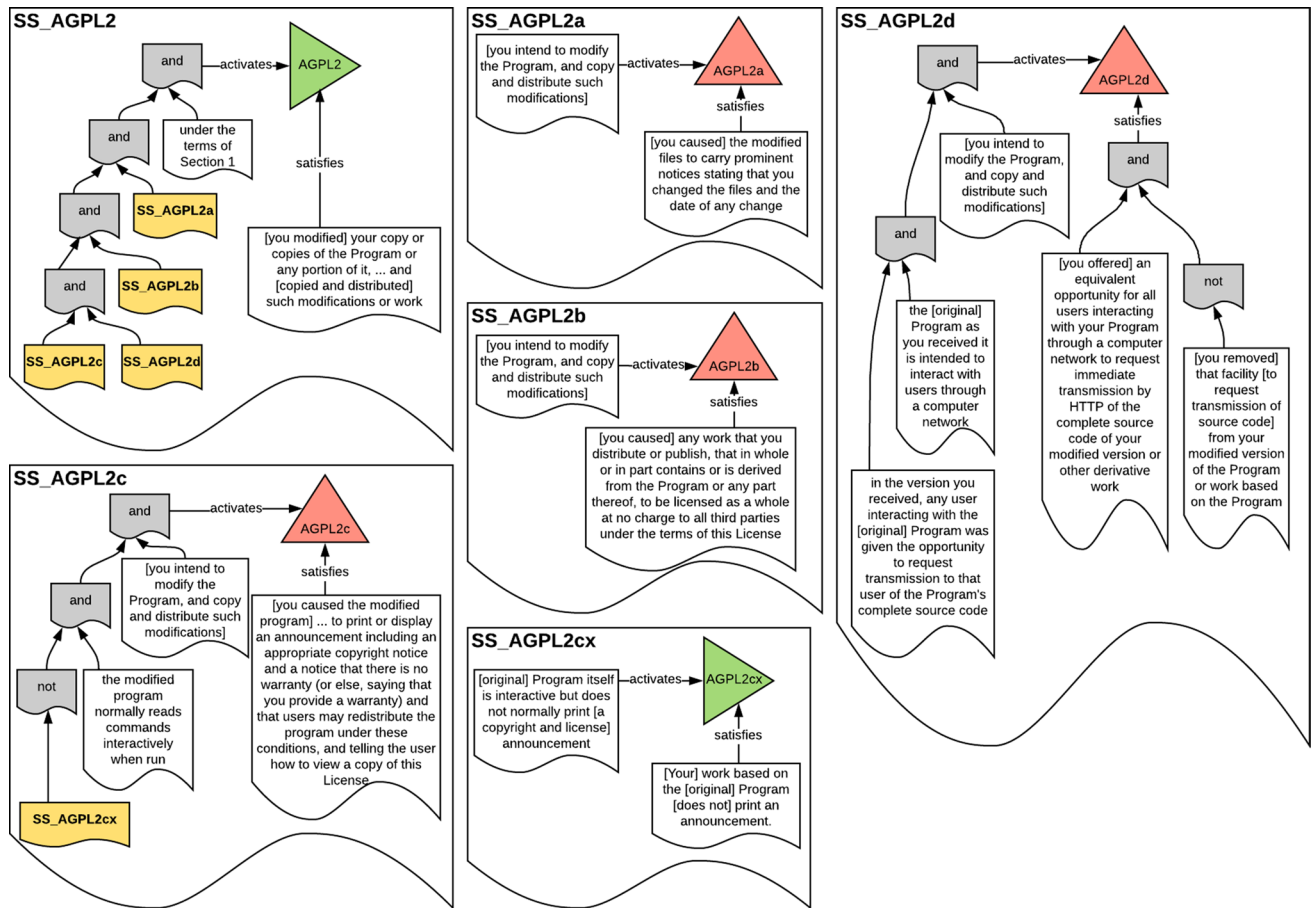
SS_AGPL2

and

activates

AGPL2

and

under the terms of Section 1

and

SS_AGPL2a

satisfies

and

SS_AGPL2b

[you modified] your copy or copies of the Program or any portion of it, ... and [copied and distributed] such modifications or work

SS_AGPL2c

SS_AGPL2d

SS_AGPL2a

[you intend to modify the Program, and copy and distribute such modifications]

activates

AGPL2a

satisfies

[you caused] the modified files to carry prominent notices stating that you changed the files and the date of any change

SS_AGPL2b

[you intend to modify the Program, and copy and distribute such modifications]

activates

AGPL2b

satisfies

[you caused] any work that you distribute or publish, that in whole or in part contains or is derived from the Program or any part thereof, to be licensed as a whole at no charge to all third parties under the terms of this License

SS_AGPL2cx

[original] Program itself is interactive but does not normally print [a copyright and license] announcement

activates

AGPL2cx

satisfies

[Your] work based on the [original] Program [does not] print an announcement.

SS_AGPL2c

and

activates

AGPL2c

[you intend to modify the Program, and copy and distribute such modifications]

satisfies

and

[you caused the modified program] ... to print or display an announcement including an appropriate copyright notice and a notice that there is no warranty (or else, saying that you provide a warranty) and that users may redistribute the program under these conditions, and telling the user how to view a copy of this License

not

the modified program normally reads commands interactively when run

SS_AGPL2cx

SS_AGPL2d

and

activates

AGPL2d

satisfies

[you intend to modify the Program, and copy and distribute such modifications]

and

and

[you offered] an equivalent opportunity for all users interacting with your Program through a computer network to request immediate transmission by HTTP of the complete source code of your modified version or other derivative work

not

the [original] Program as you received it is intended to interact with users through a computer network

[you removed] that facility [to request transmission of source code] from your modified version of the Program or work based on the Program

in the version you received, any user interacting with the [original] Program was given the opportunity to request transmission to that user of the Program's complete source code